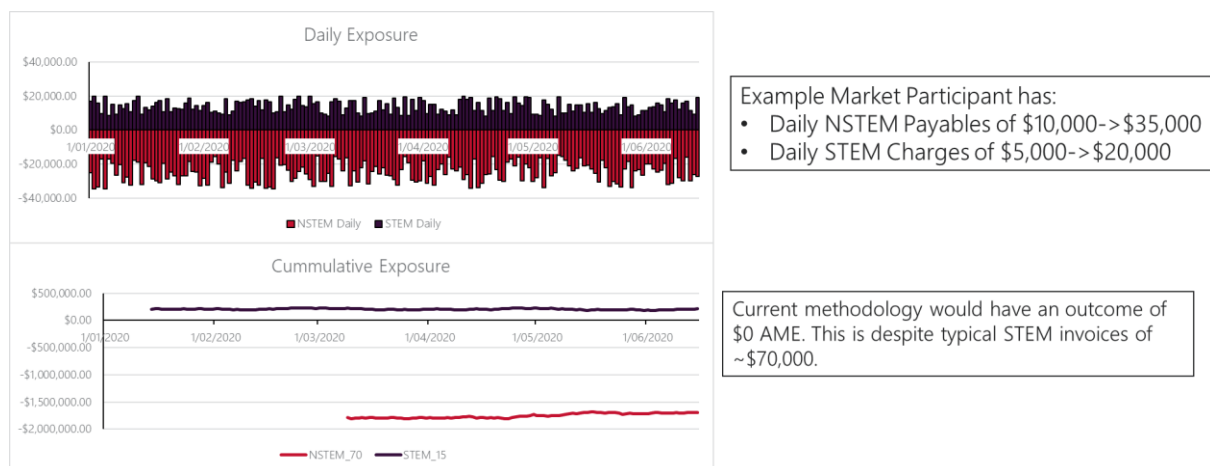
Daily Exposure

$40,000.00
$20,000.00
$0.00
-$20,000.00
-$40,000.00

1/01/2020 1/02/2020 1/03/2020 1/04/2020 1/05/2020 1/06/2020

NSTEM Daily STEM Daily

Example Market Participant has:
• Daily NSTEM Payables of $10,000->$35,000
• Daily STEM Charges of $5,000->$20,000

Cummulative Exposure

$500,000.00
$0.00
-$500,000.00
-$1,000,000.00
-$1,500,000.00
-$2,000,000.00

1/01/2020 1/02/2020 1/03/2020 1/04/2020 1/05/2020 1/06/2020

NSTEM_70 STEM_15

Current methodology would have an outcome of $0 AME. This is despite typical STEM invoices of ~$70,000.